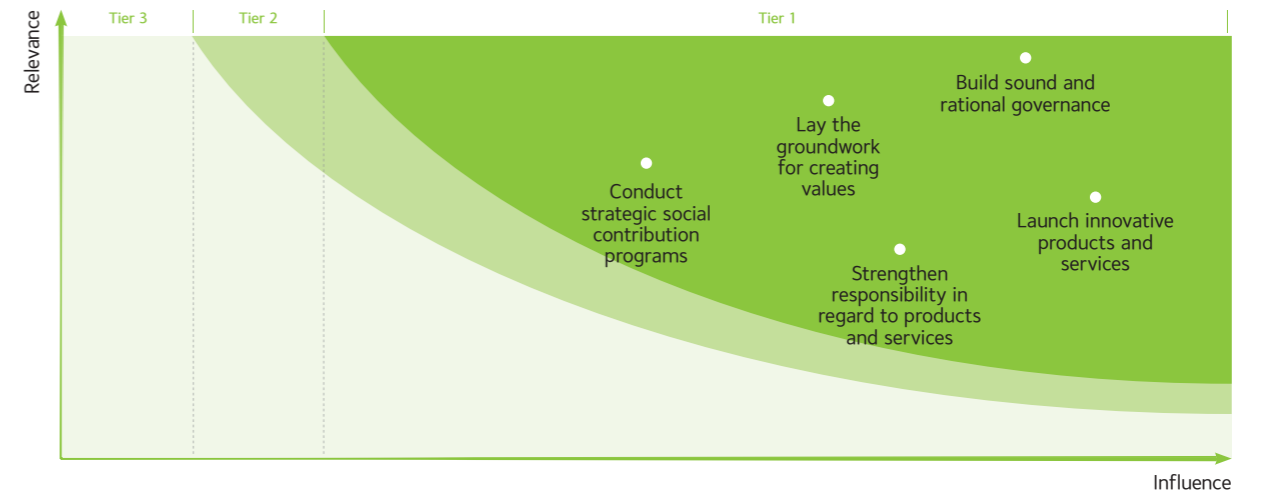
Tier 3

Tier 2

Tier 1

Relevance

Build sound and rational governance

Lay the groundwork for creating values

Conduct strategic social contribution programs

Launch innovative products and services

Strengthen responsibility in regard to products and services

Influence